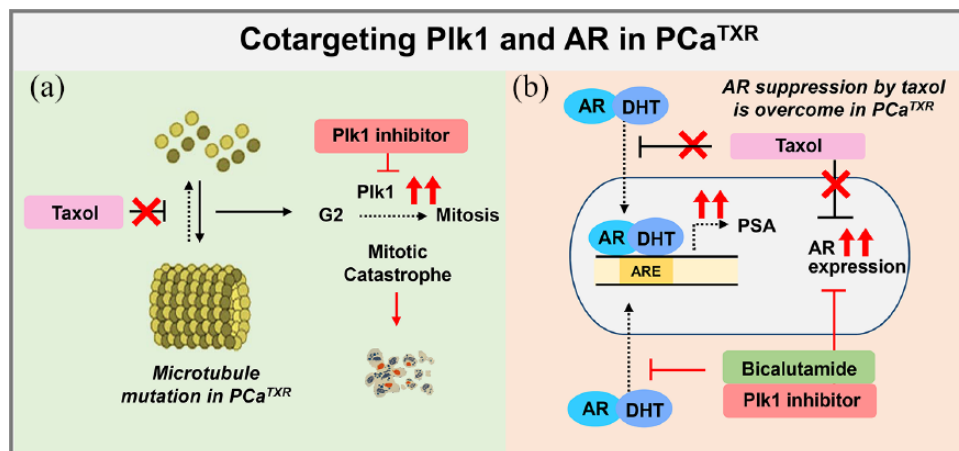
Cotargeting Plk1 and AR in PCa$^{TXR}$

(a)

Taxol

Plk1 inhibitor

Plk1

G2

Mitosis

Mitotic Catastrophe

Microtubule mutation in PCa$^{TXR}$

(b)

AR

DHT

AR suppression by taxol is overcome in PCa$^{TXR}$

Taxol

AR

DHT

PSA

ARE

AR expression

AR

DHT

Bicalutamide

Plk1 inhibitor